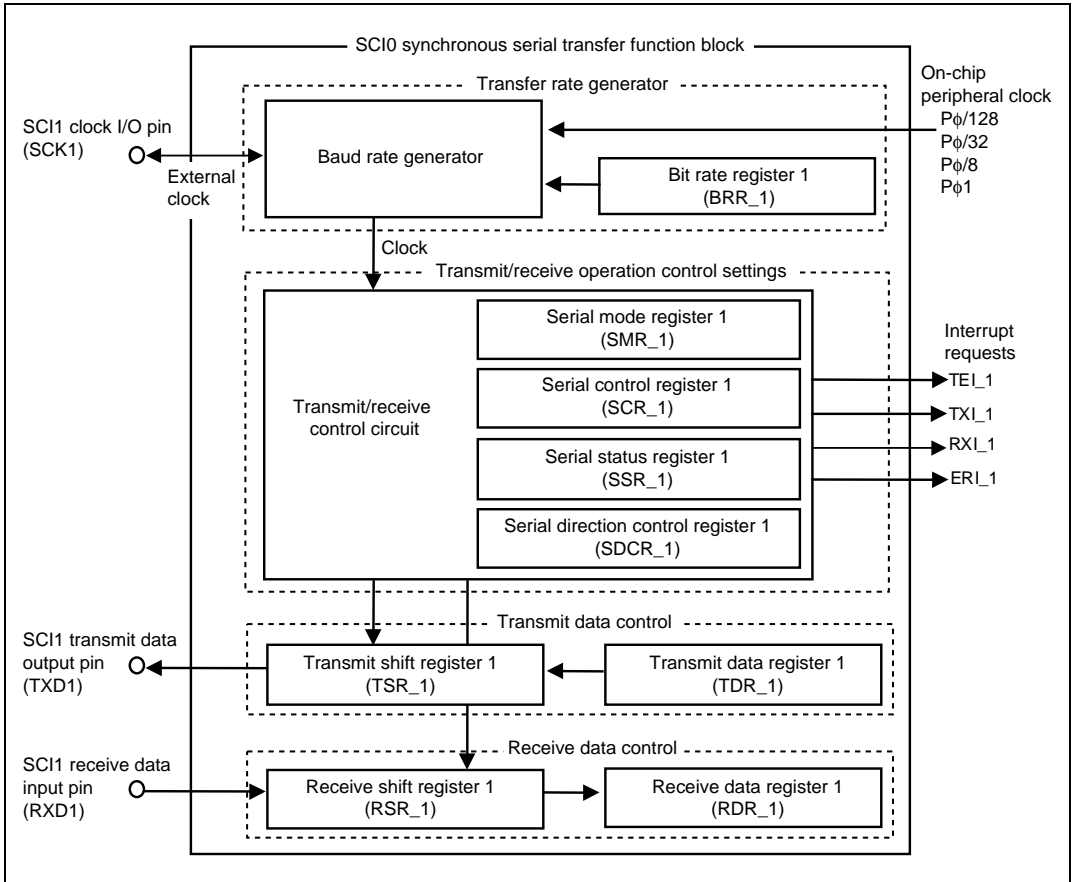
SCI0 synchronous serial transfer function block

Transfer rate generator

On-chip peripheral clock
Pφ/128
Pφ/32
Pφ/8
Pφ1

SCI1 clock I/O pin (SCK1)

External clock

Baud rate generator

Bit rate register 1 (BRR_1)

Clock

Transmit/receive operation control settings

Transmit/receive control circuit

Serial mode register 1 (SMR_1)

Serial control register 1 (SCR_1)

Serial status register 1 (SSR_1)

Serial direction control register 1 (SDCR_1)

Interrupt requests
TEI_1
TXI_1
RXI_1
ERI_1

Transmit data control

SCI1 transmit data output pin (TXD1)

Transmit shift register 1 (TSR_1)

Transmit data register 1 (TDR_1)

Receive data control

SCI1 receive data input pin (RXD1)

Receive shift register 1 (RSR_1)

Receive data register 1 (RDR_1)